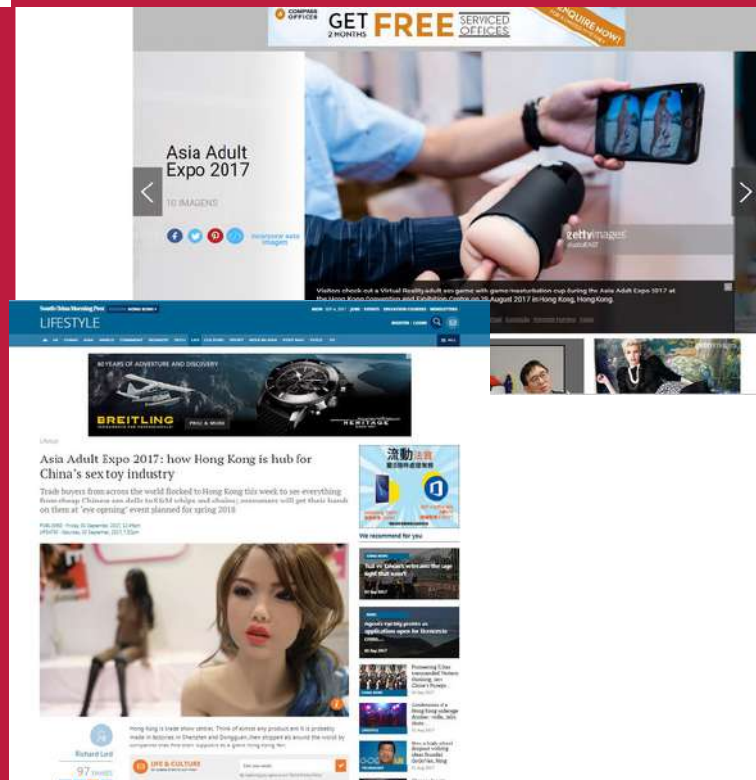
COMPASS OFFICES GET 2 MONTHS FREE SERVICED OFFICES ENQUIRE NOW!

Asia Adult Expo 2017

10 IMAGES

Incorporar esta imagen

gettyimages
studioEAST

Visitors check out a Virtual Reality adult sex game with game-masturbation cup during the Asia Adult Expo 2017 at the Hong Kong Convention and Exhibition Centre on 30 August 2017 in Hong Kong, Hong Kong.

South China Morning Post
LIFESTYLE

60 YEARS OF ADVENTURE AND DISCOVERY
BREITLING
HERITAGE

Lifestyle

Asia Adult Expo 2017: how Hong Kong is hub for China's sex toy industry

Trade buyers from across the world flocked to Hong Kong this week to see everything from cheap Chinese sex dolls to S&M whips and chains; consumers will get their hands on them at 'eve opening' event planned for spring 2018

We recommend for you

Richard Lord

97 SHARES

Hong Kong is trade show central. Think of almost any product and it is probably made in factories in Shenzhen and Dongguan, then shipped all around the world by companies that first start supplies at a given Hong Kong fair.

LIFE & CULTURE